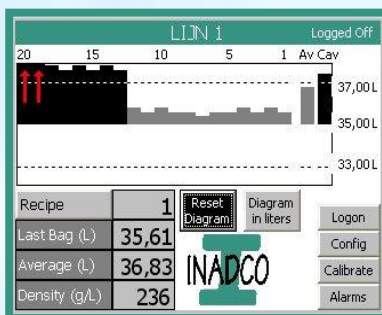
LIJN 1

Logged Off

20 15 10 5 1 Av Cav

37,00 L

35,00 L

33,00 L

| Recipe | 1 |
|---|---|
| Last Bag (L) | 35,61 |
| Average (L) | 36,83 |
| Density (g/L) | 236 |

Reset Diagram

Diagram in liters

INADCO

Logon

Config

Calibrate

Alarms